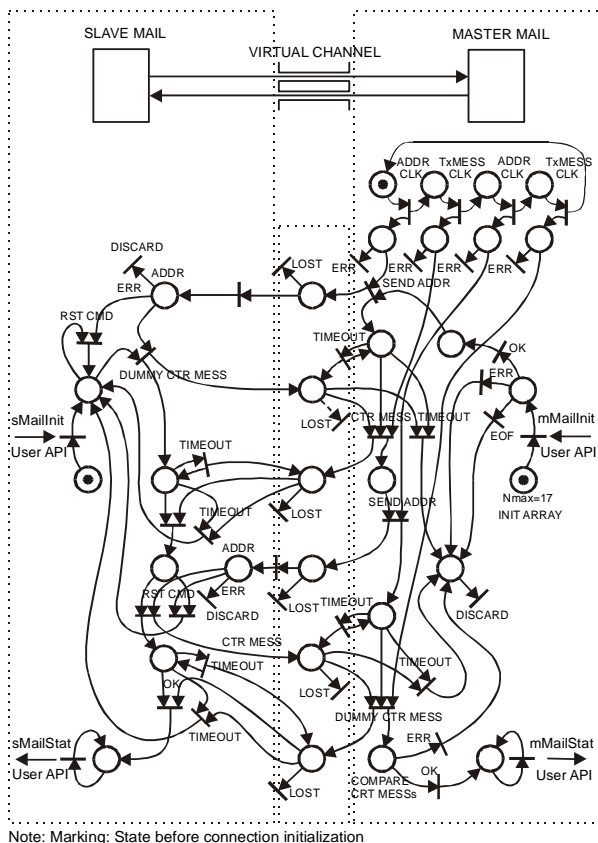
SLAVE MAIL

VIRTUAL CHANNEL

MASTER MAIL

ADDR CLK

TxMESS CLK

ADDR CLK

TxMESS CLK

DISCARD

ADDR

LOST

ERR

ERR

ERR

ERR

ERR

SEND ADDR

RST CMD

TIMEOUT

OK

DUMMY CTR MESS

ERR

sMailInit

LOST

CTR MESS

TIMEOUT

mMailInit

User API

EOF

User API

TIMEOUT

SEND ADDR

Nmax=17

INIT ARRAY

TIMEOUT

LOST

ADDR

ERR

RST CMD

DISCARD

LOST

TIMEOUT

DISCARD

CTR MESS

TIMEOUT

OK

TIMEOUT

LOST

DUMMY CTR MESS

sMailStat

TIMEOUT

ERR

mMailStat

User API

COMPARE CRT MESSs

OK

User API

LOST

Note: Marking: State before connection initialization